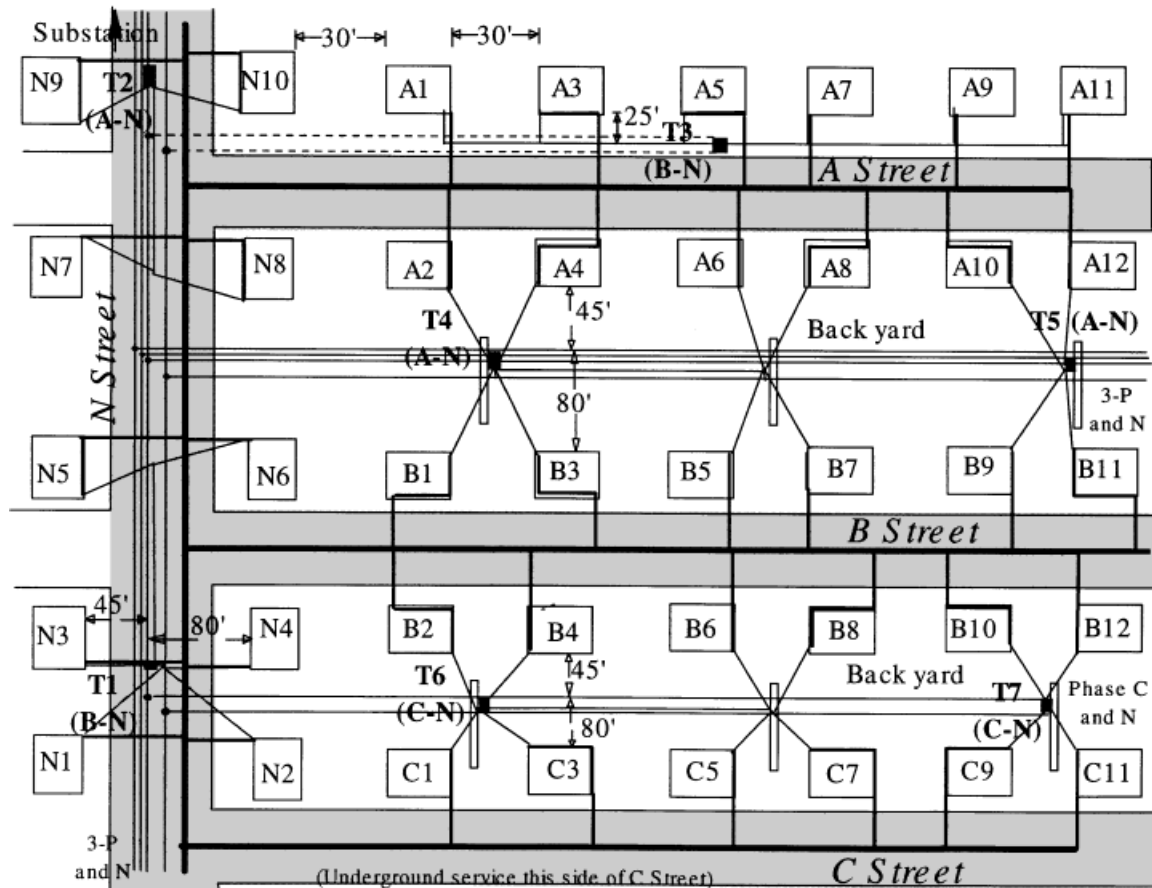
Substation

30'

30'

N9

T2

(A-N)

N10

A1

A3

25'

A5

T3

(B-N)

A7

A9

A11

A Street

N7

N8

A2

A4

A6

A8

A10

A12

N Street

T4

(A-N)

45'

80'

Back yard

T5 (A-N)

3-P and N

N5

N6

B1

B3

B5

B7

B9

B11

B Street

45'

N3

80'

N4

B2

B4

B6

B8

B10

B12

T1

(B-N)

T6

(C-N)

45'

80'

Back yard

T7

(C-N)

Phase C and N

N1

N2

C1

C3

C5

C7

C9

C11

3-P and N

(Underground service this side of C Street)

C Street